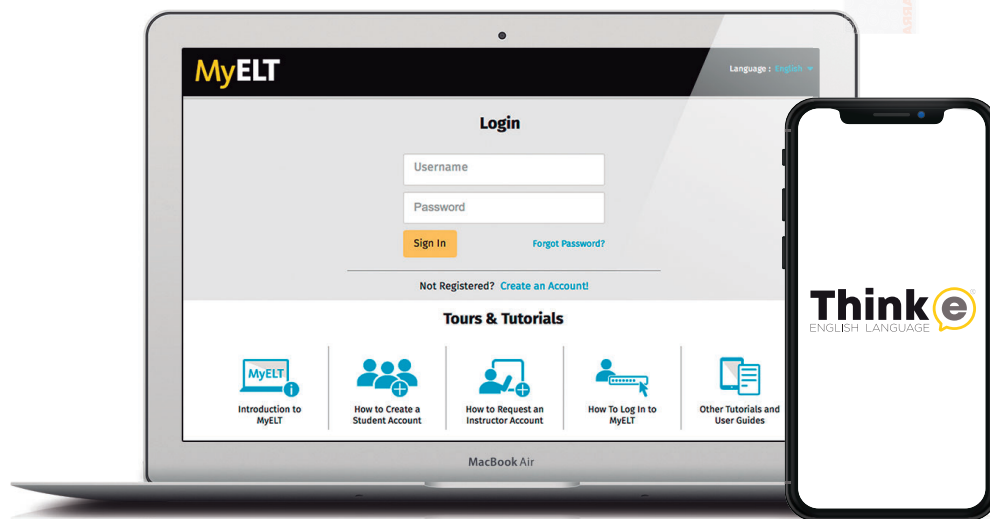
MyELT

Language : English

Login

Username

Password

Sign In

Forgot Password?

Not Registered? Create an Account!

Tours & Tutorials

MyELT

Introduction to MyELT

How to Create a Student Account

How to Request an Instructor Account

How To Log In to MyELT

Other Tutorials and User Guides

MacBook Air

Think e

ENGLISH LANGUAGE